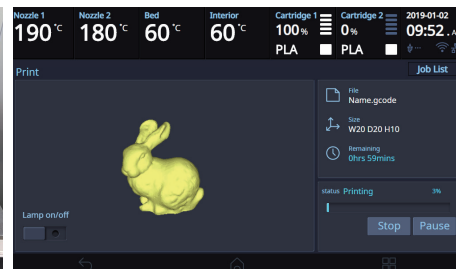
Nozzle 1
190 °C
Nozzle 2
180 °C
Bed
60 °C
Interior
60 °C
Cartridge 1
100%
PLA
Cartridge 2
0%
PLA
2019-01-02
09:52 A

Print
Job List

File
Name.gcode

Size
W20 D20 H10

Remaining
0hrs 59mins

Lamp on/off

status Printing 3%

Stop
Pause